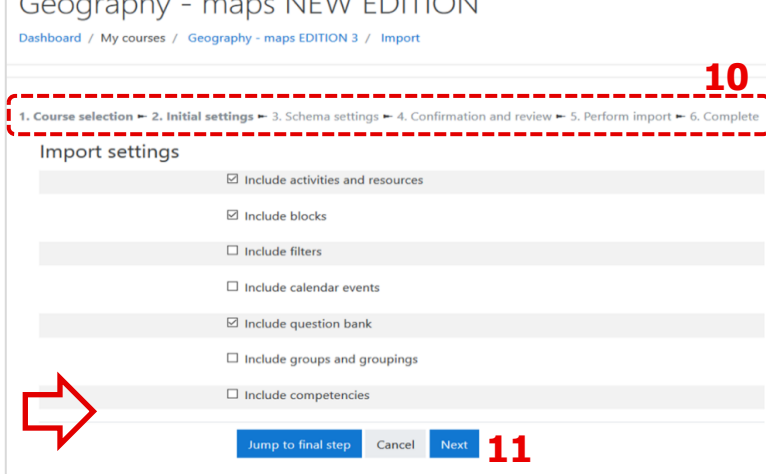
Geography - maps NEW EDITION

Dashboard / My courses / Geography - maps EDITION 3 / Import

10

1. Course selection ► 2. Initial settings ► 3. Schema settings ► 4. Confirmation and review ► 5. Perform import ► 6. Complete

Import settings

☑ Include activities and resources

☑ Include blocks

☐ Include filters

☐ Include calendar events

☑ Include question bank

☐ Include groups and groupings

☐ Include competencies

Jump to final step | Cancel | Next

11